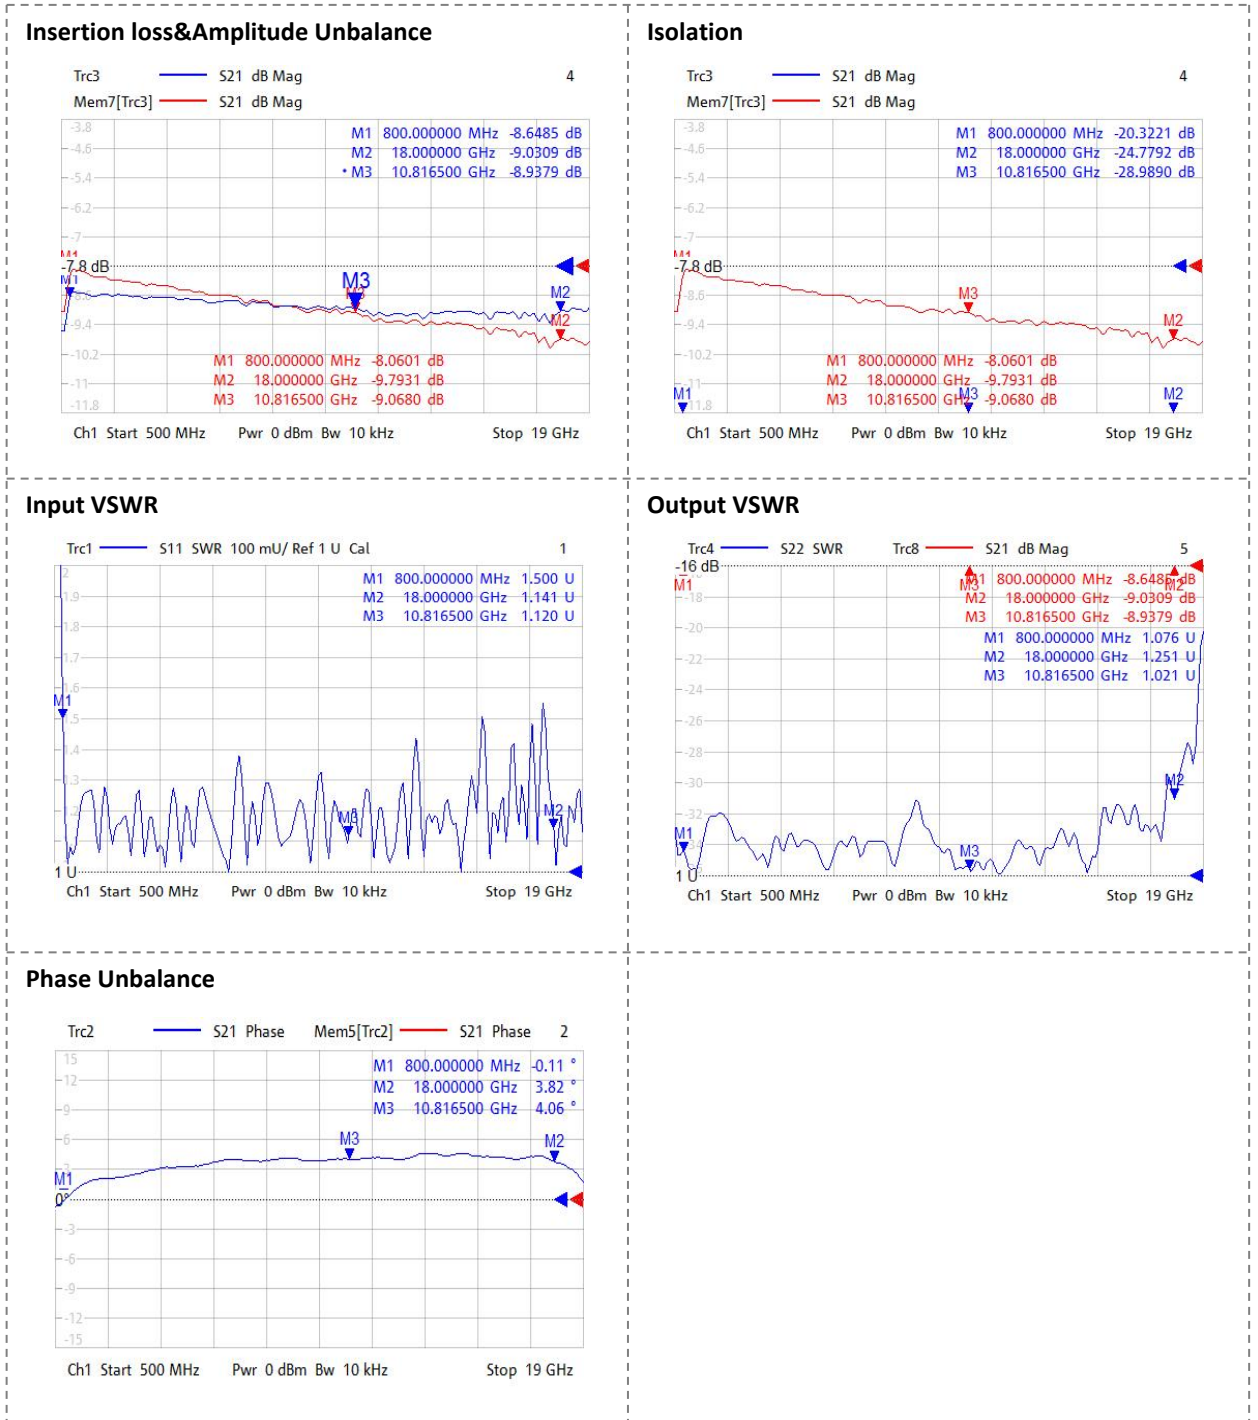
Insertion loss&Amplitude Unbalance

Trc3 S21 dB Mag 4
Mem7[Trc3] S21 dB Mag

-3.8
-4.6
-5.4
-6.2
-7
-7.8 dB
-8.6
-9.4
-10.2
-11
-11.8

M1 800.000000 MHz -8.6485 dB
M2 18.000000 GHz -9.0309 dB
• M3 10.816500 GHz -8.9379 dB

M1 M3 M2 M2

M1 800.000000 MHz -8.0601 dB
M2 18.000000 GHz -9.7931 dB
M3 10.816500 GHz -9.0680 dB

Ch1 Start 500 MHz Pwr 0 dBm Bw 10 kHz Stop 19 GHz

Isolation

Trc3 S21 dB Mag 4
Mem7[Trc3] S21 dB Mag

-3.8
-4.6
-5.4
-6.2
-7
-7.8 dB
-8.6
-9.4
-10.2
-11
-11.8

M1 800.000000 MHz -20.3221 dB
M2 18.000000 GHz -24.7792 dB
M3 10.816500 GHz -28.9890 dB

M3 M2 M1 M3 M2

M1 800.000000 MHz -8.0601 dB
M2 18.000000 GHz -9.7931 dB
M3 10.816500 GHz -9.0680 dB

Ch1 Start 500 MHz Pwr 0 dBm Bw 10 kHz Stop 19 GHz

Input VSWR

Trc1 S11 SWR 100 mU/ Ref 1 U Cal 1

2
1.9
1.8
1.7
1.6
1.5
1.4
1.3
1 U

M1 800.000000 MHz 1.500 U
M2 18.000000 GHz 1.141 U
M3 10.816500 GHz 1.120 U

M1 M3 M2

Ch1 Start 500 MHz Pwr 0 dBm Bw 10 kHz Stop 19 GHz

Output VSWR

Trc4 S22 SWR Trc8 S21 dB Mag 5

-16 dB
-18
-20
-22
-24
-26
-28
-30
-32
1 U

M1 800.000000 MHz -8.6485 dB
M2 18.000000 GHz -9.0309 dB
M3 10.816500 GHz -8.9379 dB
M1 800.000000 MHz 1.076 U
M2 18.000000 GHz 1.251 U
M3 10.816500 GHz 1.021 U

M1 M3 M2 M2 M1 M3

Ch1 Start 500 MHz Pwr 0 dBm Bw 10 kHz Stop 19 GHz

Phase Unbalance

Trc2 S21 Phase Mem5[Trc2] S21 Phase 2

15
12
9
6
3
0°
-3
-6
-9
-12
-15

M1 800.000000 MHz -0.11 °
M2 18.000000 GHz 3.82 °
M3 10.816500 GHz 4.06 °

M3 M2 M1

Ch1 Start 500 MHz Pwr 0 dBm Bw 10 kHz Stop 19 GHz